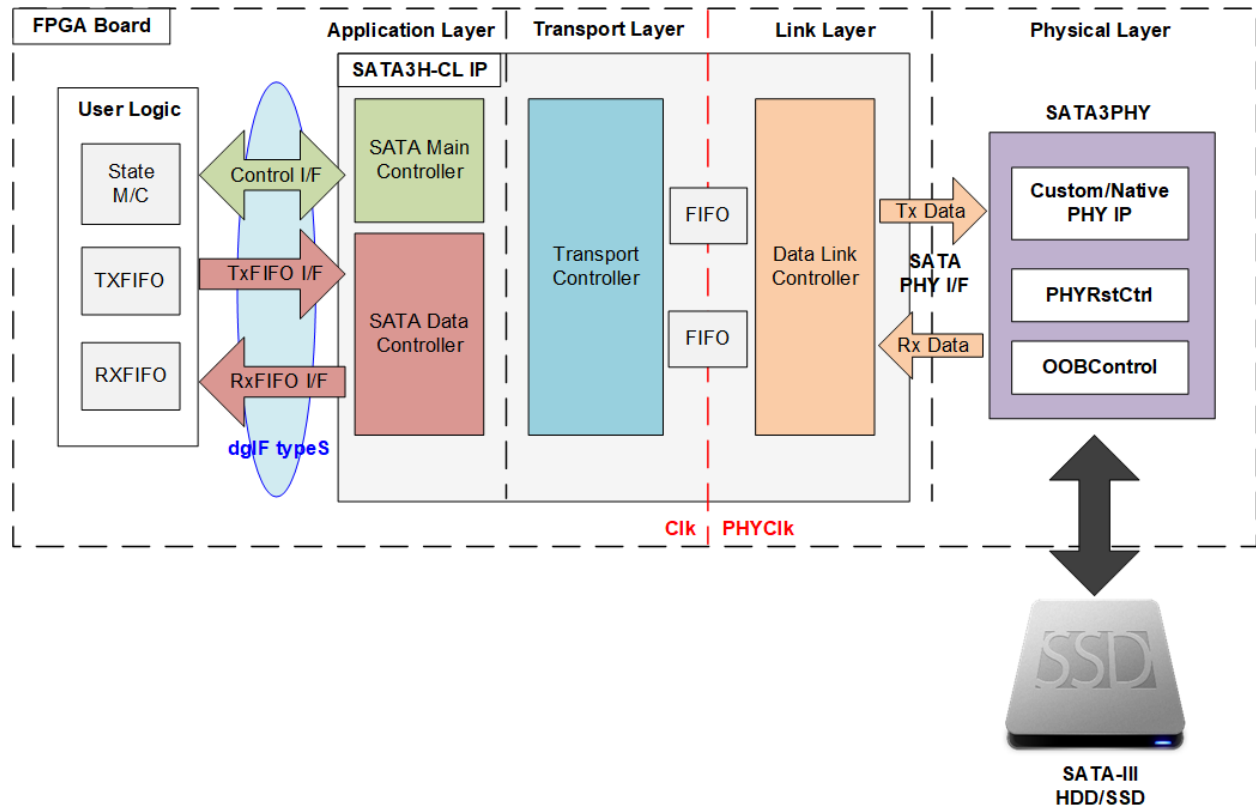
FPGA Board

Application Layer

Transport Layer

Link Layer

Physical Layer

SATA3H-CL IP

User Logic

State M/C

TXFIFO

RXFIFO

Control I/F

TxFIFO I/F

RxFIFO I/F

dgIF typeS

SATA Main Controller

SATA Data Controller

Transport Controller

FIFO

FIFO

Data Link Controller

Tx Data

SATA PHY I/F

Rx Data

SATA3PHY

Custom/Native PHY IP

PHYRstCtrl

OOBControl

Clk

PHYClk

SSD

SATA-III HDD/SSD